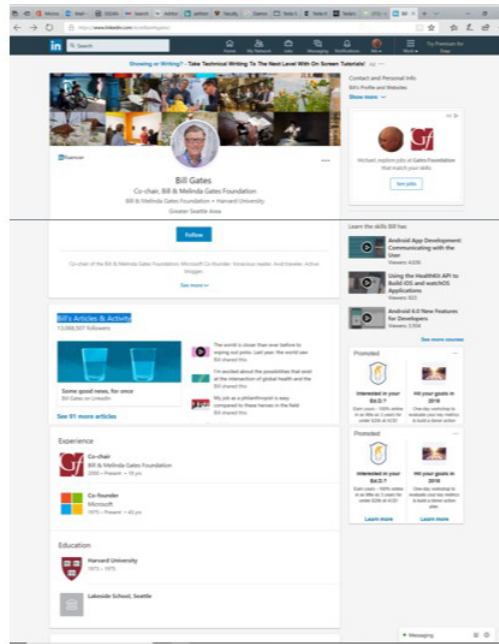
https://www.linkedin.com/in/williamhgates/

Search

Home My Network Jobs Messaging Notifications Me Work Try Premium for Free

Showing or Writing? - Take Technical Writing To The Next Level With On Screen Tutorials!

Contact and Personal Info
Bill's Profile and Websites
Show more

Michael, explore jobs at Gates Foundation that match your skills
See jobs

Bill Gates
Co-chair, Bill & Melinda Gates Foundation
Bill & Melinda Gates Foundation • Harvard University
Greater Seattle Area

Follow

Co-chair of the Bill & Melinda Gates Foundation. Microsoft Co-founder. Voracious reader. Avid traveler. Active blogger.

See more

Learn the skills Bill has
Android App Development: Communicating with the User
Viewers 4,036
Using the HealthKit API to Build iOS and watchOS Applications
Viewers 822
Android 6.0 New Features for Developers
Viewers 3,934
See more courses

Bill's Articles & Activity
13,088,507 followers

Some good news, for once
Bill Gates on LinkedIn

The world is closer than ever before to wiping out polio. Last year, the world saw
Bill shared this

I'm excited about the possibilities that exist at the intersection of global health and the
Bill shared this

My job as a philanthropist is easy compared to these heroes in the field
Bill shared this

See 91 more articles

Promoted
Interested in your Ed.D.?
Hit your goals in 2018
Learn more

Promoted
Interested in your Ed.D.?
Hit your goals in 2018
Learn more Learn more

Experience
Co-chair
Bill & Melinda Gates Foundation
2000 – Present • 18 yrs

Co-founder
Microsoft
1975 – Present • 43 yrs

Education
Harvard University
1973 – 1975

Lakeside School, Seattle

Messaging